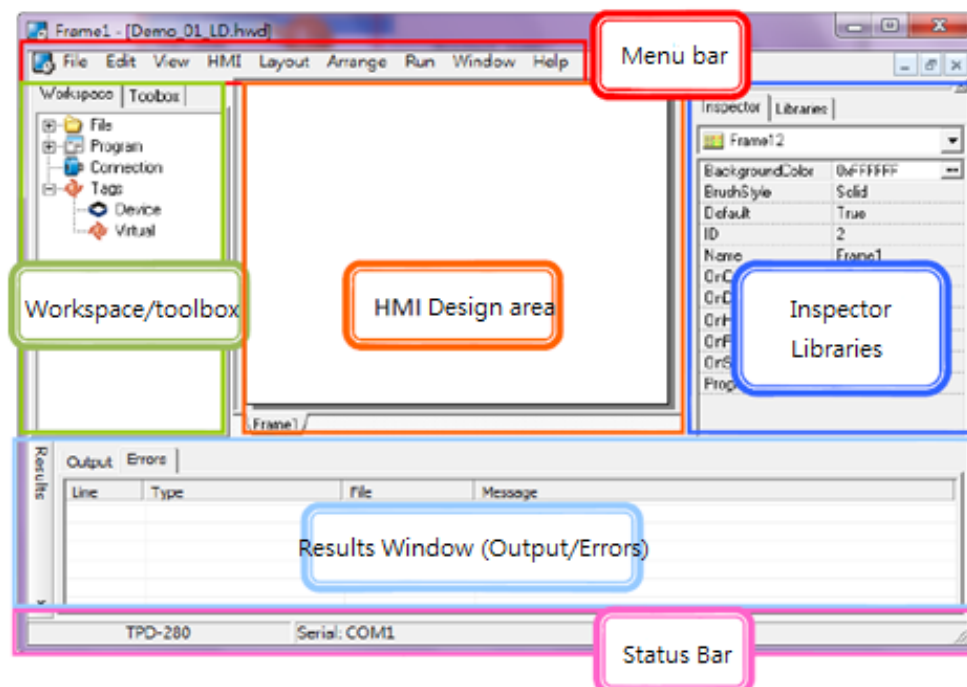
Frame1 - [Demo_01_LD.hwd]

File Edit View HMI Layout Arrange Run Window Help

Menu bar

Workspace Toolbox

File
Program
Connection
Tags
Device
Virtual

Workspace/toolbox

HMI Design area

Frame1

Inspector Libraries

Frame12

| | |
|---|---|
| BackgroundColor | 0xFFFFFF |
| BrushStyle | Solid |
| Default | True |
| ID | 2 |
| Name | Frame1 |
| OnC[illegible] | |
| OnD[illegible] | |
| OnH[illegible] | |
| OnF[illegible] | |
| OnS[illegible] | |
| Prog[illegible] | |

Inspector
Libraries

Results

Output Errors

| Line | Type | File | Message |
|---|---|---|---|

Results Window (Output/Errors)

TPD-280 Serial: COM1

Status Bar